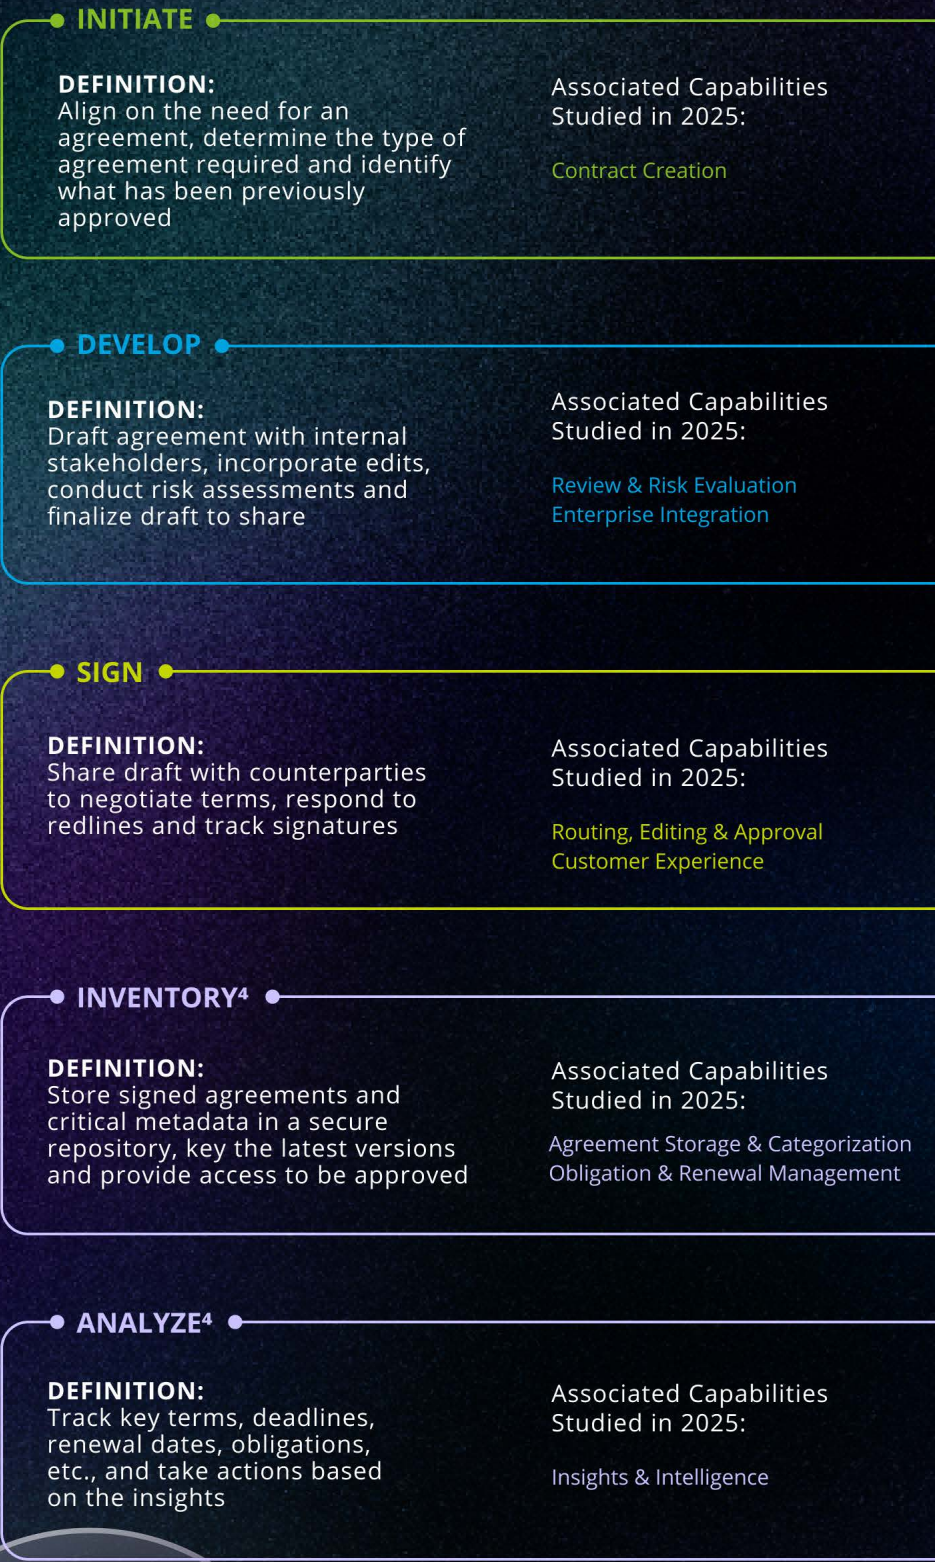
INITIATE

DEFINITION:
Align on the need for an agreement, determine the type of agreement required and identify what has been previously approved

Associated Capabilities Studied in 2025:

Contract Creation

DEVELOP

DEFINITION:
Draft agreement with internal stakeholders, incorporate edits, conduct risk assessments and finalize draft to share

Associated Capabilities Studied in 2025:

Review & Risk Evaluation
Enterprise Integration

SIGN

DEFINITION:
Share draft with counterparties to negotiate terms, respond to redlines and track signatures

Associated Capabilities Studied in 2025:

Routing, Editing & Approval
Customer Experience

INVENTORY$^4$

DEFINITION:
Store signed agreements and critical metadata in a secure repository, key the latest versions and provide access to be approved

Associated Capabilities Studied in 2025:

Agreement Storage & Categorization
Obligation & Renewal Management

ANALYZE$^4$

DEFINITION:
Track key terms, deadlines, renewal dates, obligations, etc., and take actions based on the insights

Associated Capabilities Studied in 2025:

Insights & Intelligence